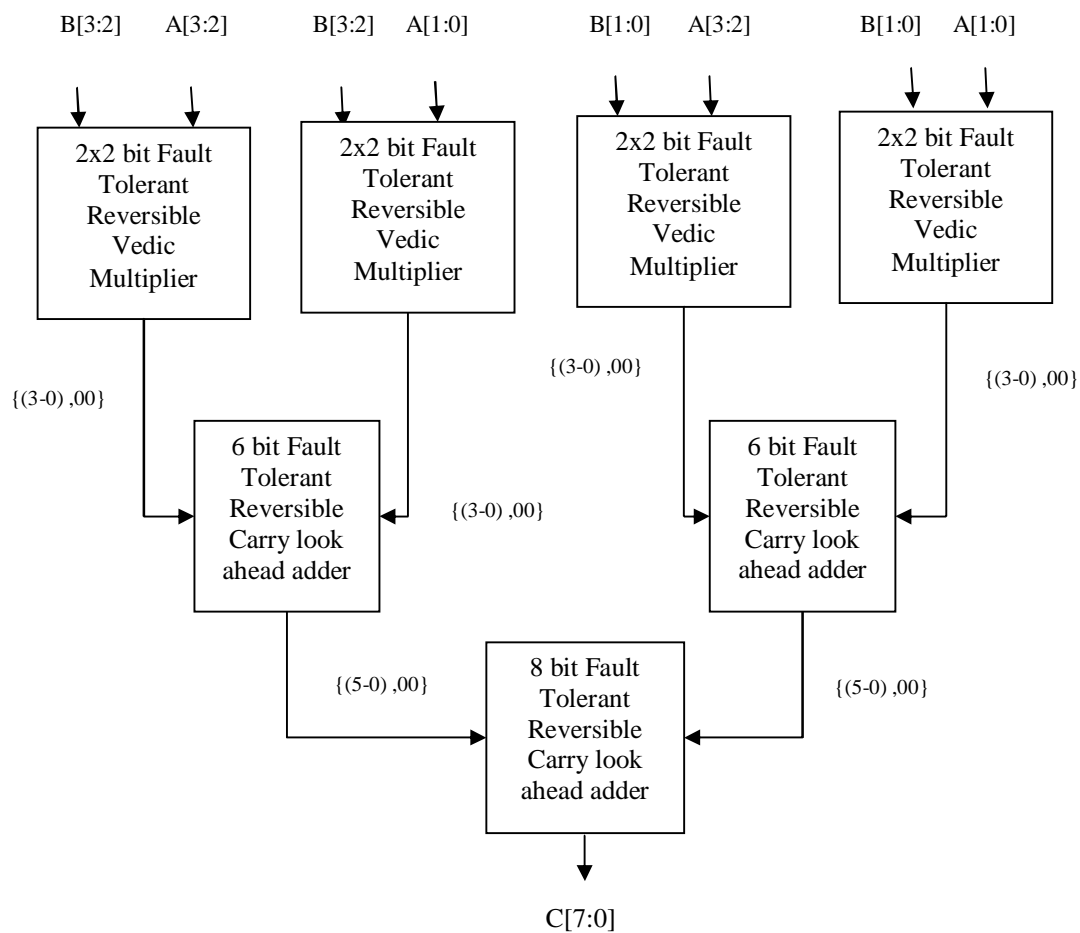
B[3:2] A[3:2]

B[3:2] A[1:0]

B[1:0] A[3:2]

B[1:0] A[1:0]

2x2 bit Fault Tolerant Reversible Vedic Multiplier

2x2 bit Fault Tolerant Reversible Vedic Multiplier

2x2 bit Fault Tolerant Reversible Vedic Multiplier

2x2 bit Fault Tolerant Reversible Vedic Multiplier

{(3-0) ,00}

{(3-0) ,00}

{(3-0) ,00}

{(3-0) ,00}

6 bit Fault Tolerant Reversible Carry look ahead adder

6 bit Fault Tolerant Reversible Carry look ahead adder

{(5-0) ,00}

{(5-0) ,00}

8 bit Fault Tolerant Reversible Carry look ahead adder

C[7:0]